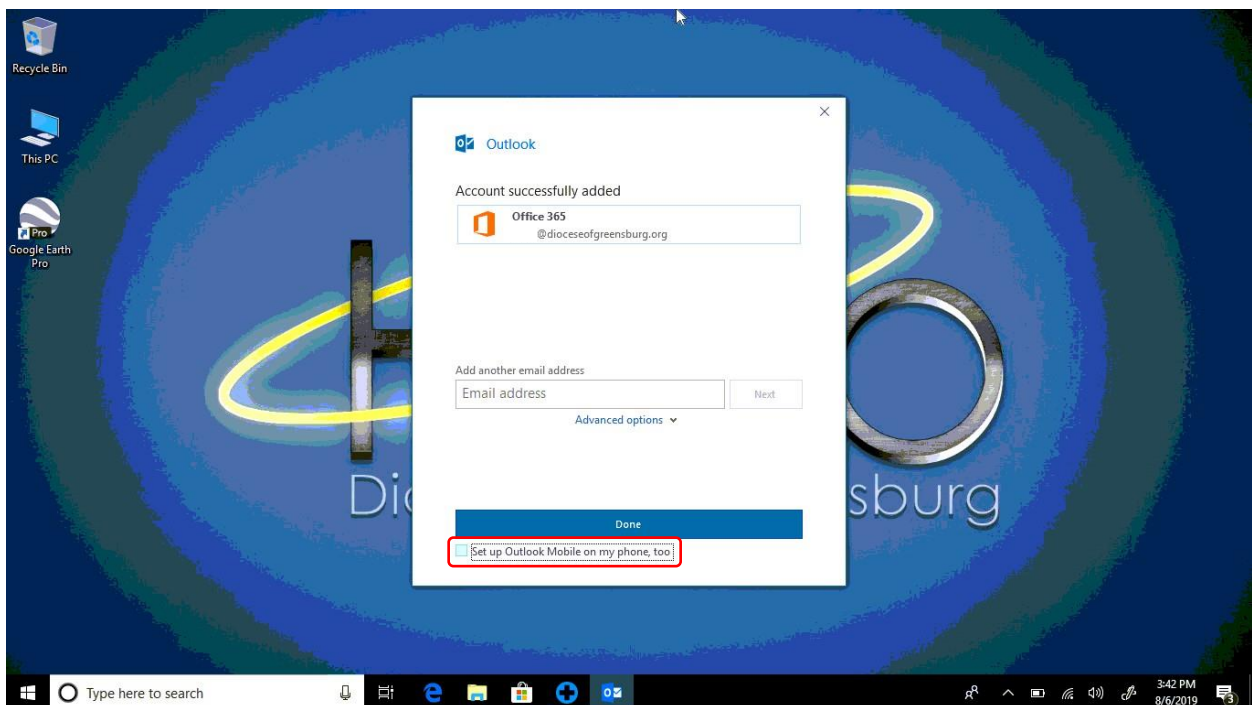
Recycle Bin

This PC

Pro
Google Earth Pro

Di

sburg

Outlook

Account successfully added

Office 365
@dioceseofgreensburg.org

Add another email address

Email address

Next

Advanced options

Done

Set up Outlook Mobile on my phone, too

Type here to search

3:42 PM
8/6/2019

3